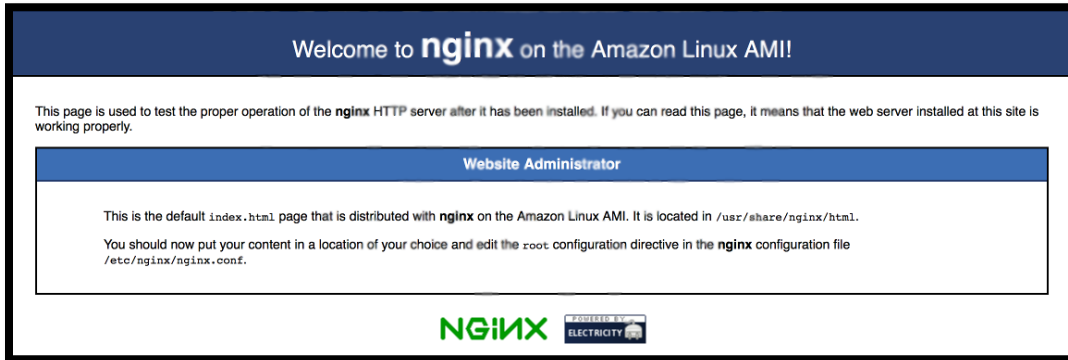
Welcome to nginx on the Amazon Linux AMI!

This page is used to test the proper operation of the nginx HTTP server after it has been installed. If you can read this page, it means that the web server installed at this site is working properly.

Website Administrator

This is the default index.html page that is distributed with nginx on the Amazon Linux AMI. It is located in /usr/share/nginx/html.

You should now put your content in a location of your choice and edit the root configuration directive in the nginx configuration file /etc/nginx/nginx.conf.

NGINX

POWERED BY ELECTRICITY